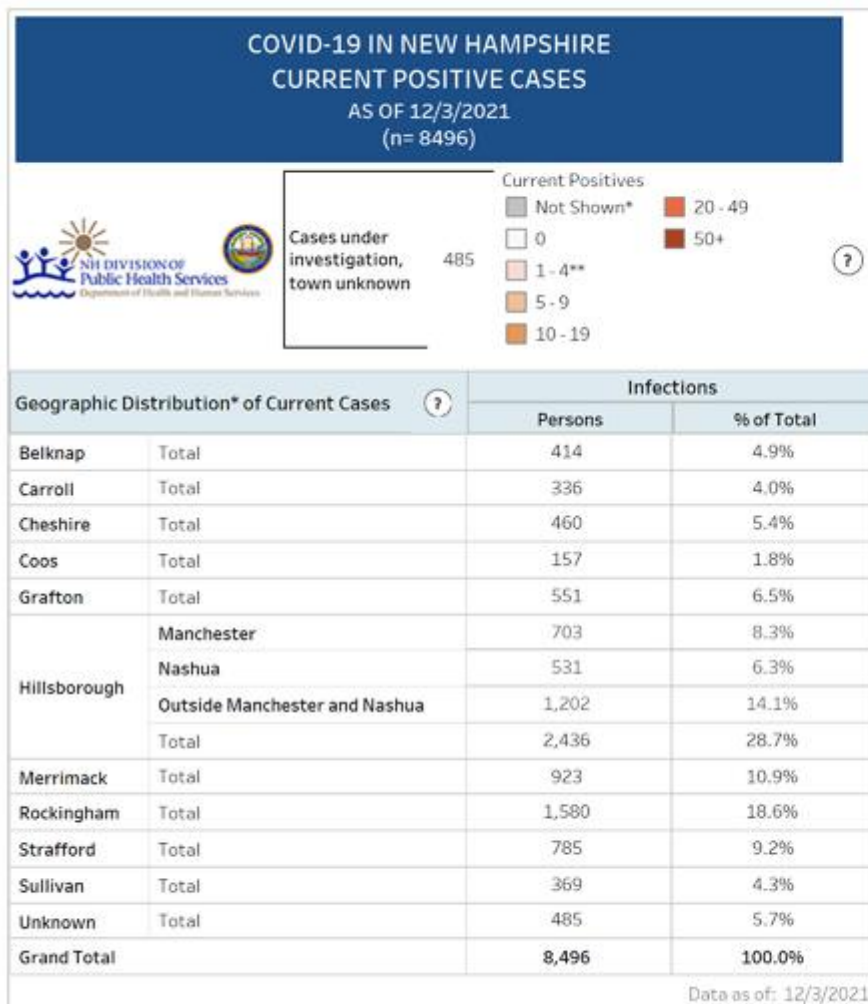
COVID-19 IN NEW HAMPSHIRE
CURRENT POSITIVE CASES
AS OF 12/3/2021
(n= 8496)

NH DIVISION OF Public Health Services
Department of Health and Human Services

Cases under investigation, town unknown 485

Current Positives
Not Shown*
0
1 - 4**
5 - 9
10 - 19
20 - 49
50+

?

| Geographic Distribution* of Current Cases ? | | Infections Persons | % of Total |
|---|---|---|---|
| Belknap | Total | 414 | 4.9% |
| Carroll | Total | 336 | 4.0% |
| Cheshire | Total | 460 | 5.4% |
| Coos | Total | 157 | 1.8% |
| Grafton | Total | 551 | 6.5% |
| Hillsborough | Manchester | 703 | 8.3% |
| | Nashua | 531 | 6.3% |
| | Outside Manchester and Nashua | 1,202 | 14.1% |
| | Total | 2,436 | 28.7% |
| Merrimack | Total | 923 | 10.9% |
| Rockingham | Total | 1,580 | 18.6% |
| Strafford | Total | 785 | 9.2% |
| Sullivan | Total | 369 | 4.3% |
| Unknown | Total | 485 | 5.7% |
| Grand Total | | 8,496 | 100.0% |

Data as of: 12/3/2021